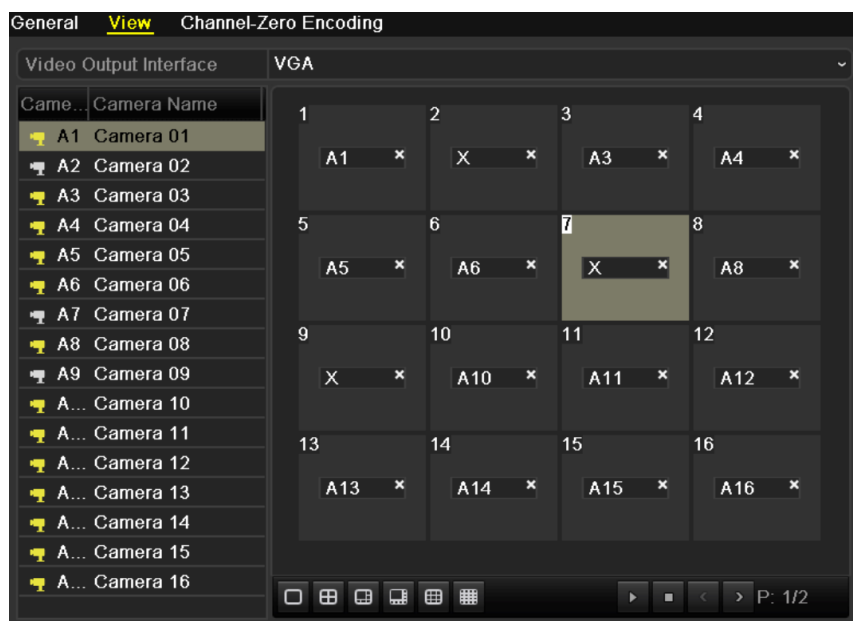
General View Channel-Zero Encoding

Video Output Interface | VGA

| Came... | Camera Name |
|---|---|
| A1 | Camera 01 |
| A2 | Camera 02 |
| A3 | Camera 03 |
| A4 | Camera 04 |
| A5 | Camera 05 |
| A6 | Camera 06 |
| A7 | Camera 07 |
| A8 | Camera 08 |
| A9 | Camera 09 |
| A... | Camera 10 |
| A... | Camera 11 |
| A... | Camera 12 |
| A... | Camera 13 |
| A... | Camera 14 |
| A... | Camera 15 |
| A... | Camera 16 |

| | | | |
|---|---|---|---|
| 1 A1 × | 2 X × | 3 A3 × | 4 A4 × |
| 5 A5 × | 6 A6 × | 7 X × | 8 A8 × |
| 9 X × | 10 A10 × | 11 A11 × | 12 A12 × |
| 13 A13 × | 14 A14 × | 15 A15 × | 16 A16 × |

P: 1/2